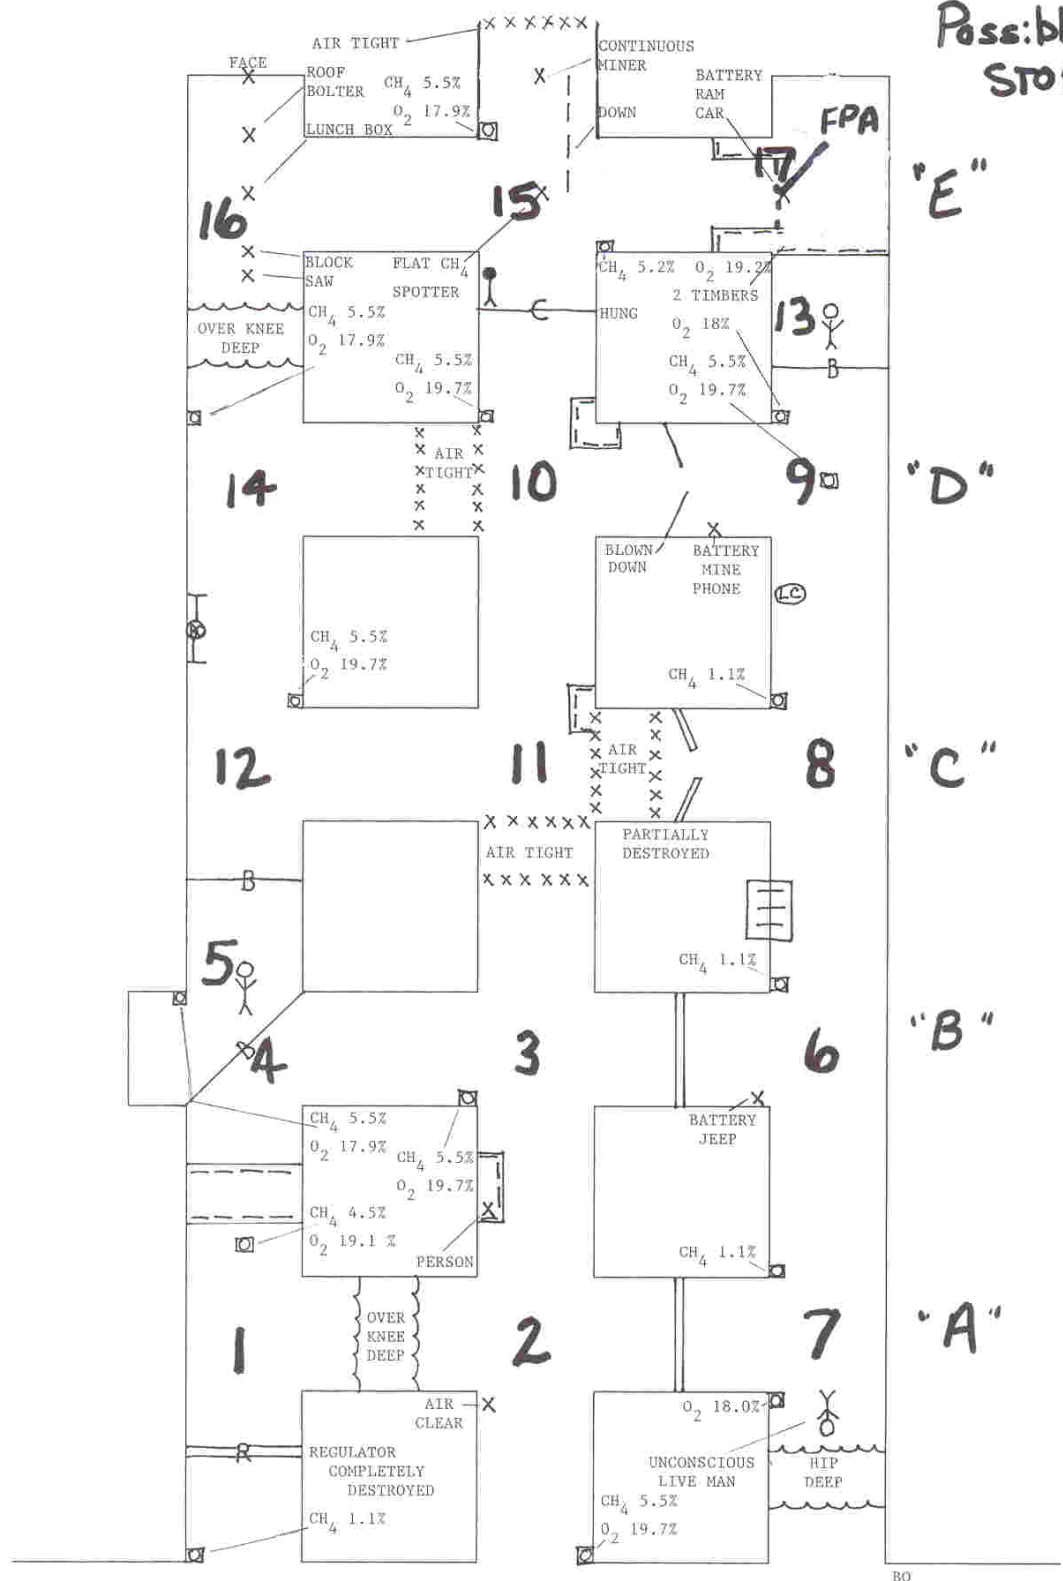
Possibl
STO

AIR TIGHT

FACE

ROOF BOLTER

$CH_4$ 5.5%

$O_2$ 17.9%

LUNCH BOX

CONTINUOUS MINER

DOWN

BATTERY RAM CAR

FPA

17

"E"

16

15

BLOCK SAW

FLAT $CH_4$ SPOTTER

$CH_4$ 5.5%

$O_2$ 17.9%

$CH_4$ 5.5%

$O_2$ 19.7%

OVER KNEE DEEP

C

$CH_4$ 5.2%

$O_2$ 19.2%

2 TIMBERS

HUNG

$O_2$ 18%

$CH_4$ 5.5%

$O_2$ 19.7%

13

B

AIR TIGHT

14

10

9

"D"

$CH_4$ 5.5%

$O_2$ 19.7%

BLOWN DOWN

BATTERY MINE PHONE

LC

$CH_4$ 1.1%

12

11

AIR TIGHT

8

"C"

AIR TIGHT

PARTIALLY DESTROYED

B

5

$CH_4$ 1.1%

4

3

6

"B"

$CH_4$ 5.5%

$O_2$ 17.9%

$CH_4$ 5.5%

$O_2$ 19.7%

$CH_4$ 4.5%

$O_2$ 19.1 %

PERSON

BATTERY JEEP

$CH_4$ 1.1%

OVER KNEE DEEP

1

2

7

"A"

AIR CLEAR

R

REGULATOR COMPLETELY DESTROYED

$CH_4$ 1.1%

$O_2$ 18.0%

UNCONSCIOUS LIVE MAN

$CH_4$ 5.5%

$O_2$ 19.7%

HIP DEEP

BO